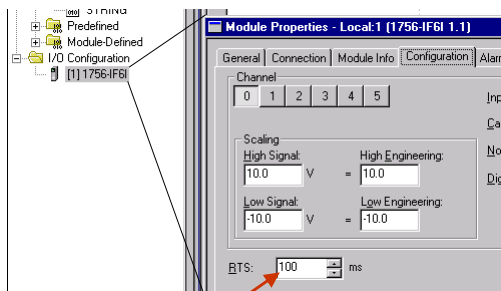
STRING
Predefined
Module-Defined
I/O Configuration
[1] 1756-IF6I
Module Properties - Local:1 (1756-IF6I 1.1)
General
Connection
Module Info
Configuration
Alar
Channel
0
1
2
3
4
5
Scaling
High Signal:
10.0
V
=
High Engineering:
10.0
Low Signal:
-10.0
V
=
Low Engineering:
-10.0
RTS:
100
ms
Inp
Ca
No
Dig